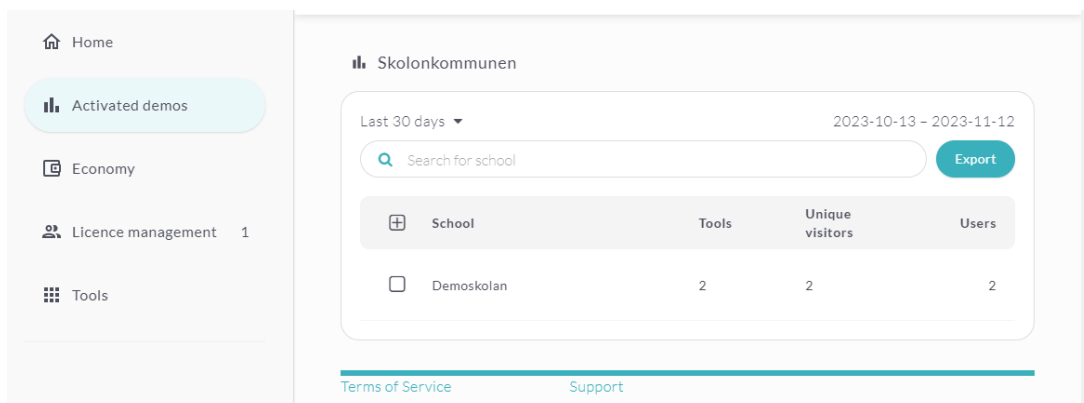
Home

Activated demos

Economy

Licence management 1

Tools

Skolonkommunen

Last 30 days

2023-10-13 – 2023-11-12

Search for school

Export

| | School | Tools | Unique visitors | Users |
|---|---|---|---|---|
| | Demoskolan | 2 | 2 | 2 |

Terms of Service

Support